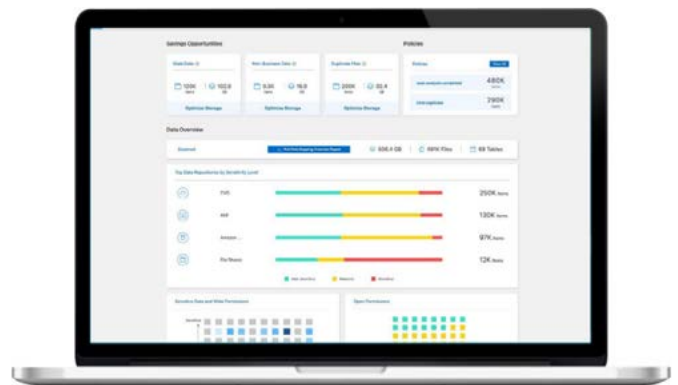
Savings Opportunities

Stale Data

120K Items | 102.8 GB

Optimize Storage

Non-Business Data

5.3K Items | 16.0 GB

Optimize Storage

Duplicated Files

200K Items | 32.4 GB

Optimize Storage

Policies

Policies

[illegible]

480K

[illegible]

290K

Data Overview

Overall

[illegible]

506.4 GB | 491K Files | 68 Tables

Top Data Repositories by Sensitivity Level

PUFI 250K Items

ANF 130K Items

Amazon ... 97K Items

Pro Noxxx 12K Items

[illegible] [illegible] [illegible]

Sensitive Data and Wider Permissions

Open Permissions